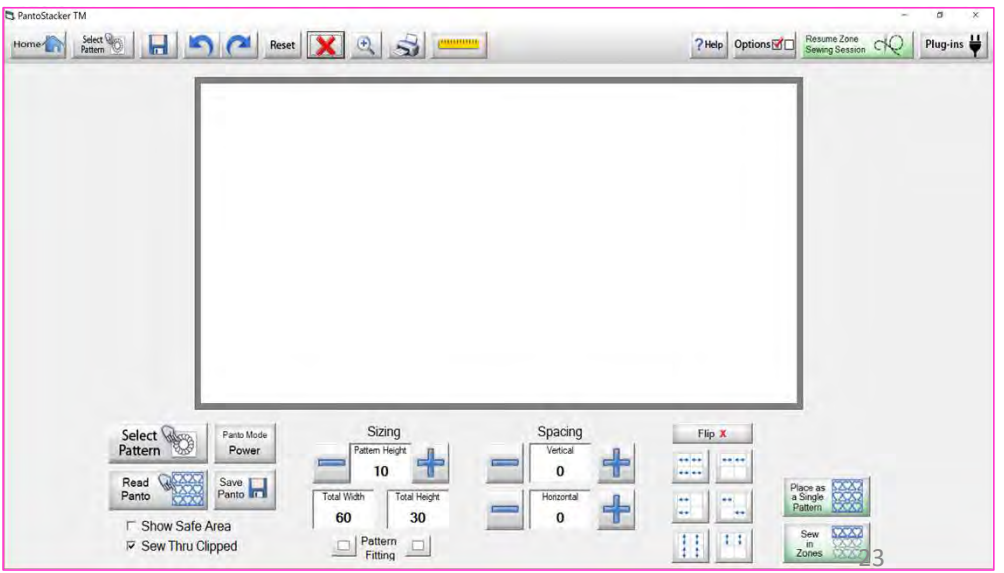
PantoStacker TM

Home Select Pattern Reset ? Help Options Resume Zone Sewing Session Plug-ins

Select Pattern

Panto Mode Power

Read Panto

Save Panto

Show Safe Area

Sew Thru Clipped

Sizing

Pattern Height 10

Total Width 60

Total Height 30

Pattern Fitting

Spacing

Vertical 0

Horizontal 0

Flip X

Place as a Single Pattern

Sew in Zones

23